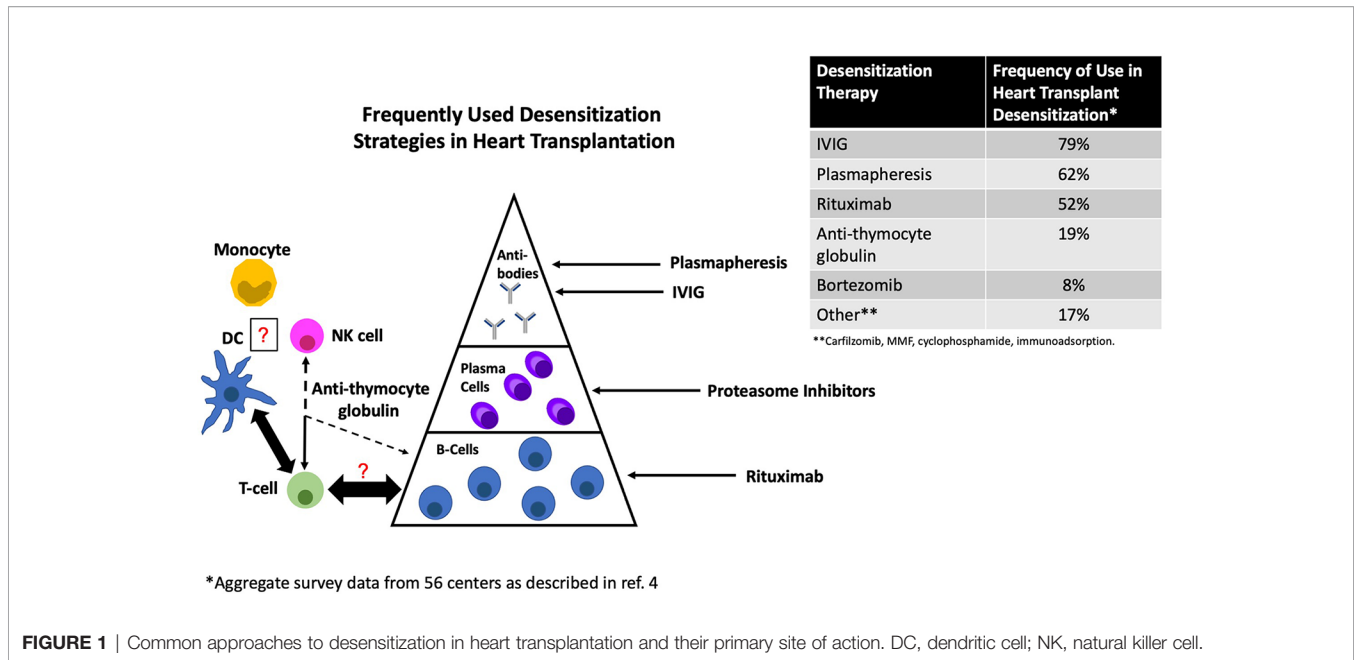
Frequently Used Desensitization Strategies in Heart Transplantation

| Desensitization Therapy | Frequency of Use in Heart Transplant Desensitization* |
|---|---|
| IVIG | 79% |
| Plasmapheresis | 62% |
| Rituximab | 52% |
| Anti-thymocyte globulin | 19% |
| Bortezomib | 8% |
| Other** | 17% |

**Carfilzomib, MMF, cyclophosphamide, immunoadsorption.

Monocyte

DC ?

NK cell

Anti-thymocyte globulin

T-cell

?

Anti-bodies

Plasma Cells

B-Cells

Plasmapheresis

IVIG

Proteasome Inhibitors

Rituximab

*Aggregate survey data from 56 centers as described in ref. 4

FIGURE 1 | Common approaches to desensitization in heart transplantation and their primary site of action. DC, dendritic cell; NK, natural killer cell.